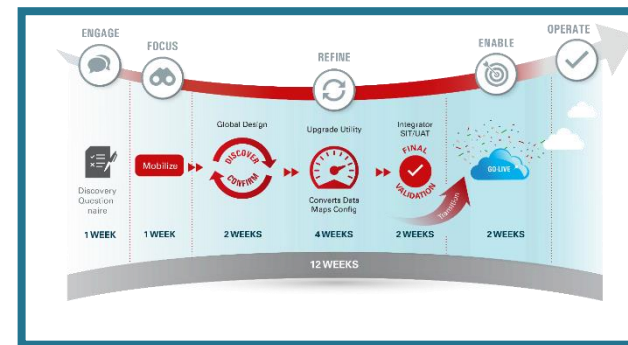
ENGAGE

FOCUS

REFINE

ENABLE

OPERATE

Discovery Questionnaire

1 WEEK

Mobilize

1 WEEK

Global Design

DISCOVER

CONFIRM

2 WEEKS

Upgrade Utility

Converts Data Maps Config

4 WEEKS

Integrator SIT/UAT

FINAL VALIDATION

2 WEEKS

Transition

GO LIVE

2 WEEKS

12 WEEKS